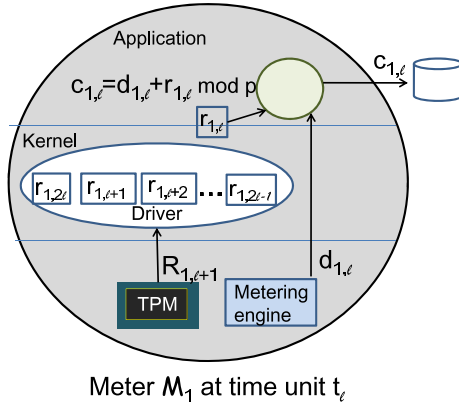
Application

$c_{1,\ell}=d_{1,\ell}+r_{1,\ell} \bmod p$

$c_{1,\ell}$

$r_{1,\ell}$

Kernel

$r_{1,2\ell}$ $r_{1,\ell+1}$ $r_{1,\ell+2}$ ... $r_{1,2\ell-1}$

Driver

$R_{1,\ell+1}$

$d_{1,\ell}$

TPM

Metering engine

Meter $M_1$ at time unit $t_\ell$